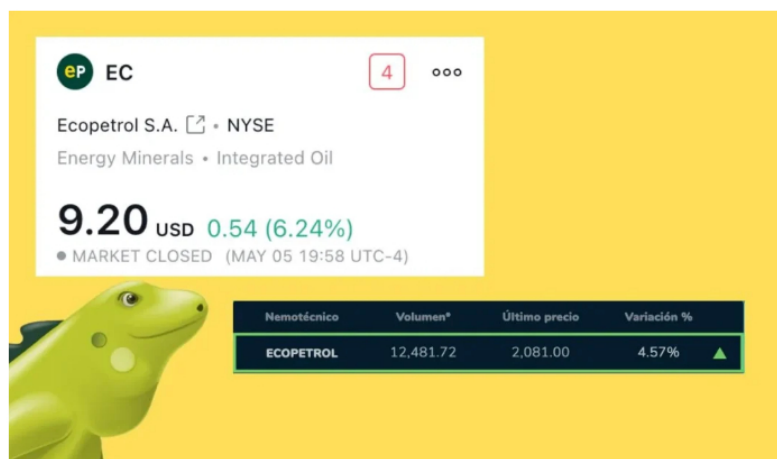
eP EC

4

Ecopetrol S.A. • NYSE

Energy Minerals • Integrated Oil

9.20 USD 0.54 (6.24%)

MARKET CLOSED (MAY 05 19:58 UTC-4)

| Nemotécnico | Volumen* | Último precio | Variación % |
|---|---|---|---|
| ECOPETROL | 12,481.72 | 2,081.00 | 4.57% |